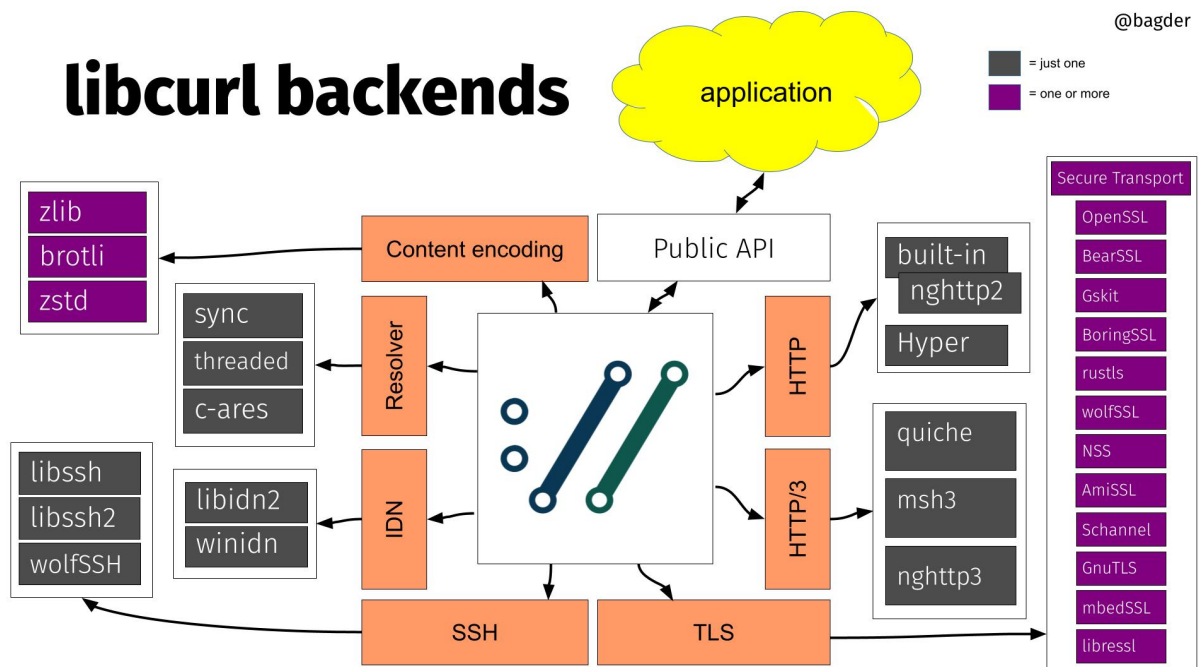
@bagder

libcurl backends

application

= just one
= one or more

zlib
brotli
zstd

Content encoding

Public API

built-in
nghttp2
Hyper

Secure Transport
OpenSSL
BearSSL
Gskit
BoringSSL
rustls
wolfSSL
NSS
AmiSSL
Schannel
GnuTLS
mbedSSL
libressl

sync
threaded
c-ares

Resolver

HTTP

quiche
msh3
nghttp3

HTTP/3

libssh
libssh2
wolfSSH

libidn2
winidn

IDN

SSH

TLS